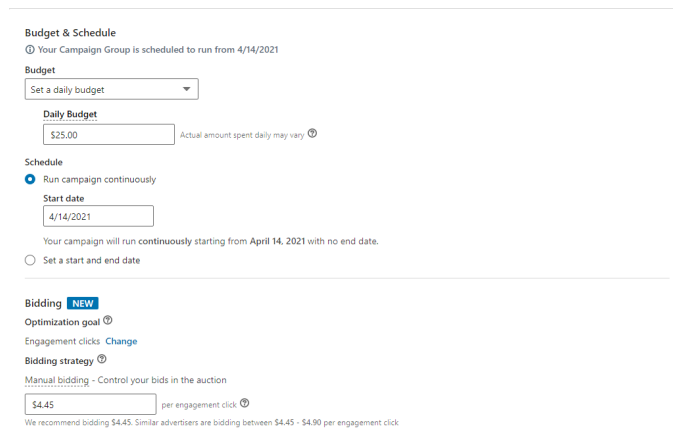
Budget & Schedule

ⓘ Your Campaign Group is scheduled to run from 4/14/2021

Budget

Set a daily budget

Daily Budget

$25.00

Actual amount spent daily may vary ?

Schedule

Run campaign continuously

Start date

4/14/2021

Your campaign will run continuously starting from April 14, 2021 with no end date.

Set a start and end date

Bidding NEW

Optimization goal ?

Engagement clicks Change

Bidding strategy ?

Manual bidding - Control your bids in the auction

$4.45

per engagement click ?

We recommend bidding $4.45. Similar advertisers are bidding between $4.45 - $4.90 per engagement click